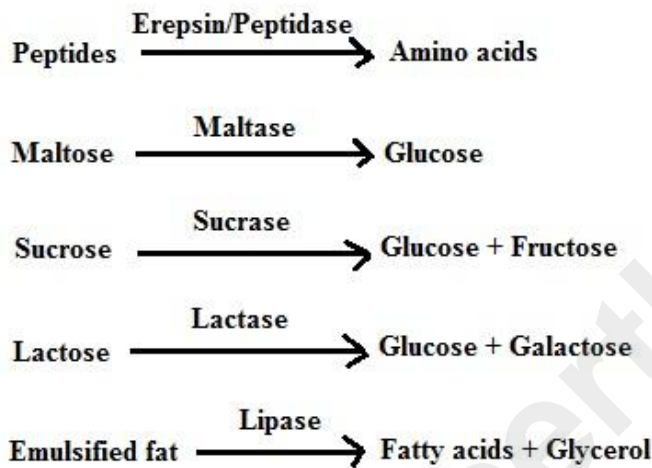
Peptides $\xrightarrow{\text{Erepsin/Peptidase}}$ Amino acids

Maltose $\xrightarrow{\text{Maltase}}$ Glucose

Sucrose $\xrightarrow{\text{Sucrase}}$ Glucose + Fructose

Lactose $\xrightarrow{\text{Lactase}}$ Glucose + Galactose

Emulsified fat $\xrightarrow{\text{Lipase}}$ Fatty acids + Glycerol